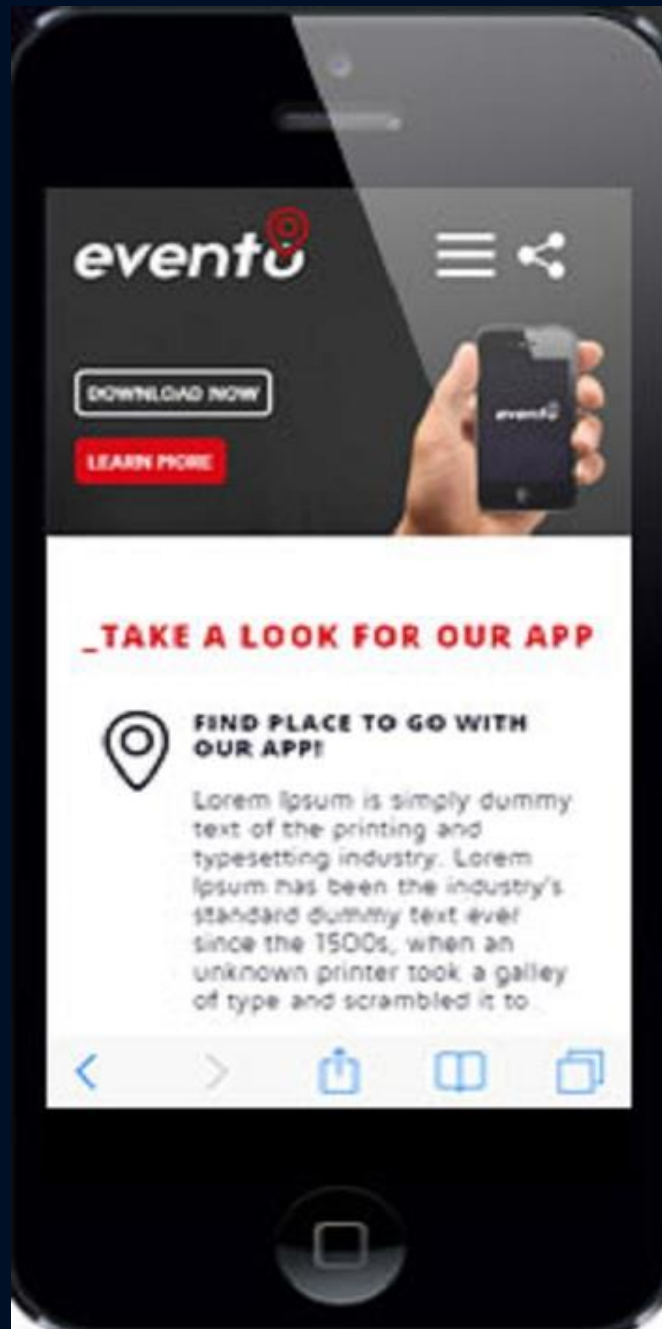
evento

evento

DOWNLOAD NOW

LEARN MORE

_TAKE A LOOK FOR OUR APP

FIND PLACE TO GO WITH OUR APP!

Lorem Ipsum is simply dummy text of the printing and typesetting industry. Lorem Ipsum has been the industry's standard dummy text ever since the 1500s, when an unknown printer took a galley of type and scrambled it to